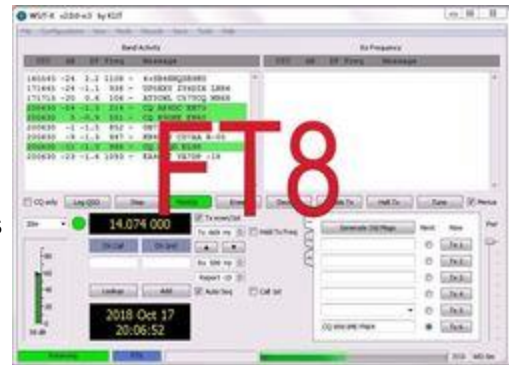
WSJT-X v2.0.0-rc3 by K1JT

Band Activity

Rx Frequency

UTC dB DT Freq Message

UTC dB DT Freq Message

CQ only

Log QSO

Stop

Monitor

Erase

Decode

Enable Tx

Halt Tx

Tune

Menus

20m

14.074 000

Tx even/1st

Hold Tx Freq

Generate Std Msgs

Next

Now

Tx 1

Tx 2

Tx 3

Tx 4

Tx 5

Tx 6

Lookup

Add

Auto Seq

Call 1st

2018 Oct 17

20:06:52

Receiving

FT8

FT8